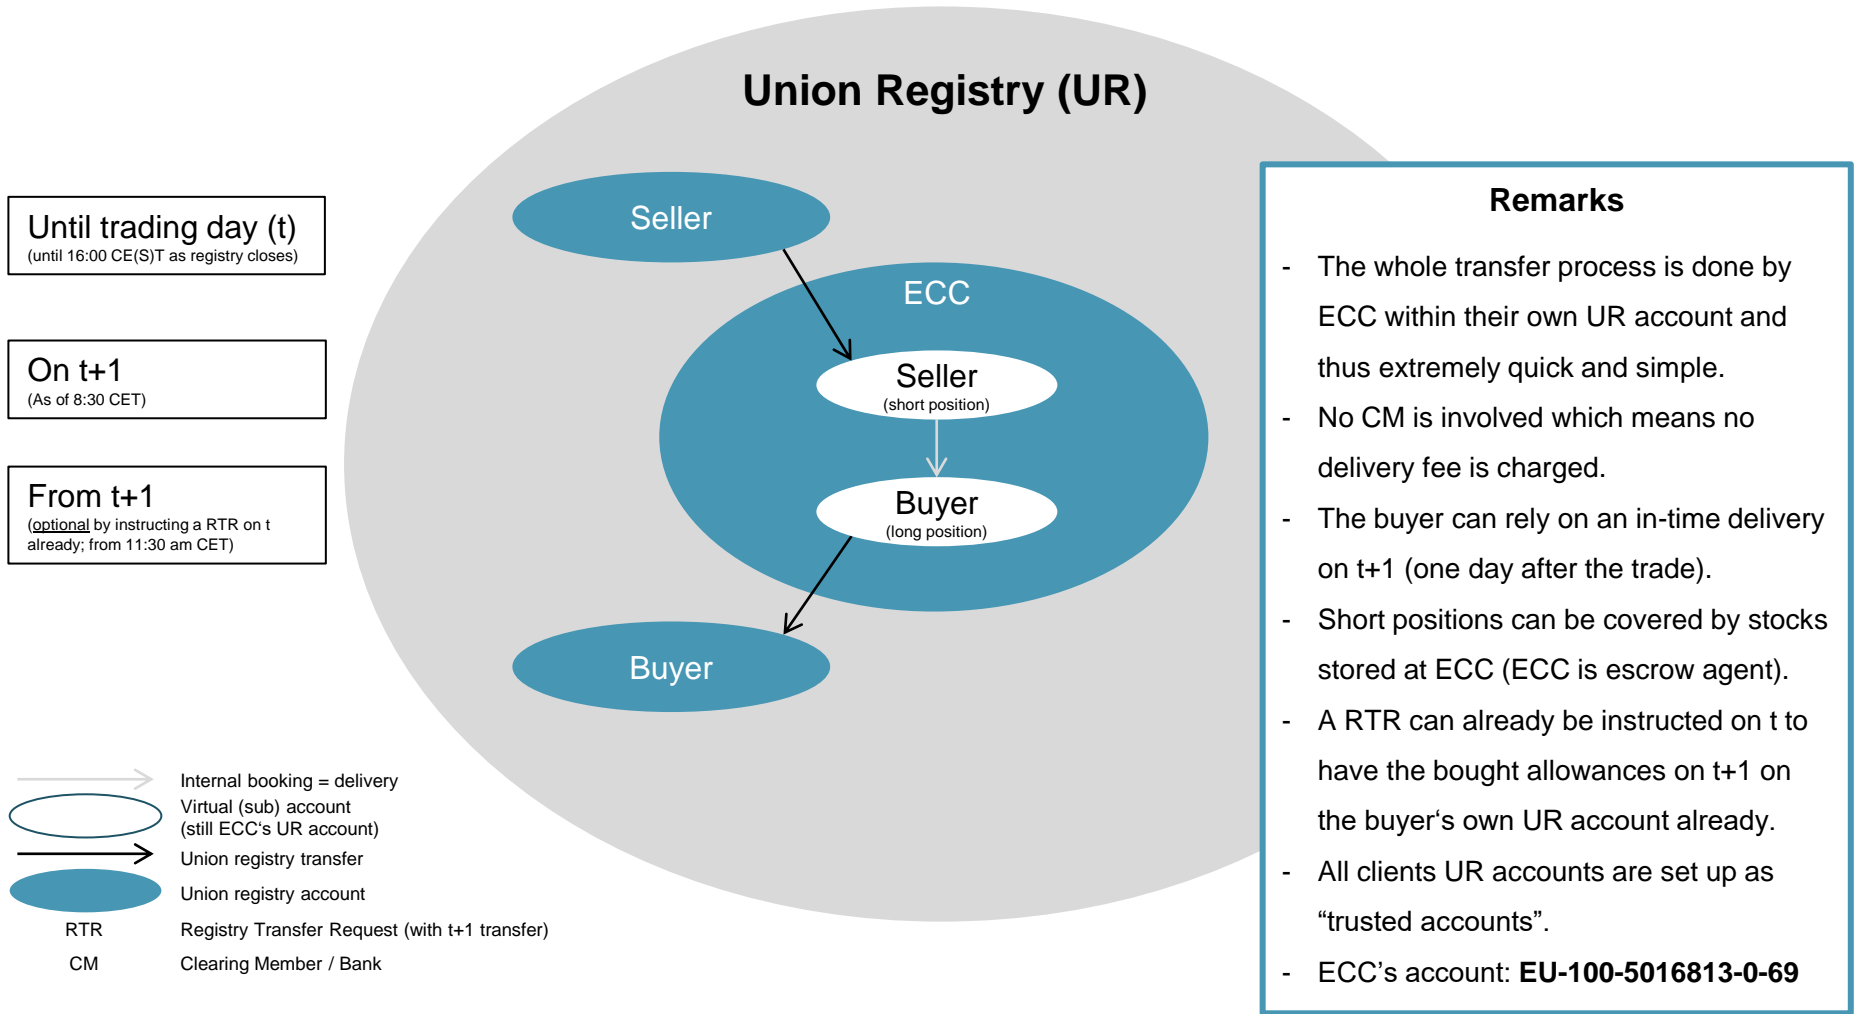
Union Registry (UR)

Until trading day (t)
(until 16:00 CE(S)T as registry closes)

On t+1
(As of 8:30 CET)

From t+1
(optional by instructing a RTR on t already; from 11:30 am CET)

Seller

ECC

Seller
(short position)

Buyer
(long position)

Buyer

Internal booking = delivery
Virtual (sub) account (still ECC's UR account)
Union registry transfer
Union registry account
RTR Registry Transfer Request (with t+1 transfer)
CM Clearing Member / Bank

Remarks

- The whole transfer process is done by ECC within their own UR account and thus extremely quick and simple.
- No CM is involved which means no delivery fee is charged.
- The buyer can rely on an in-time delivery on t+1 (one day after the trade).
- Short positions can be covered by stocks stored at ECC (ECC is escrow agent).
- A RTR can already be instructed on t to have the bought allowances on t+1 on the buyer's own UR account already.
- All clients UR accounts are set up as "trusted accounts".
- ECC's account: **EU-100-5016813-0-69**